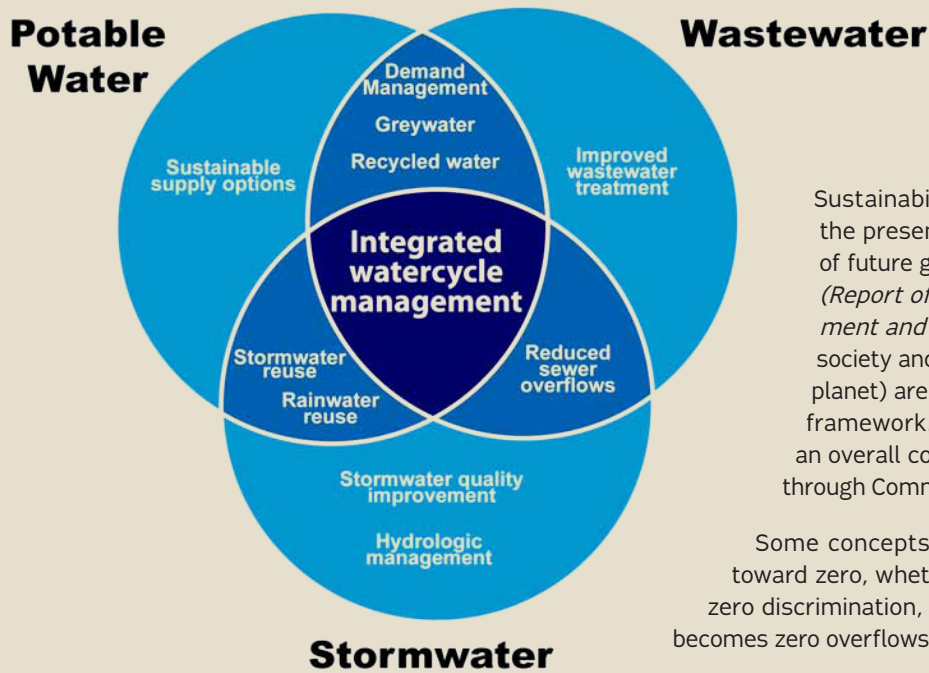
Potable Water

Wastewater

Demand Management

Greywater

Recycled water

Sustainable supply options

Improved wastewater treatment

Integrated watercycle management

Stormwater reuse

Rainwater reuse

Reduced sewer overflows

Stormwater quality improvement

Hydrologic management

Stormwater

Sustainabi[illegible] the presen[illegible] of future g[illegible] *(Report o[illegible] ment and* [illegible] society an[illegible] planet) are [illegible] framework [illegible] an overall co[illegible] through Comm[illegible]

Some concepts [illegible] toward zero, whet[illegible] zero discrimination, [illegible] becomes zero overflows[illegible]